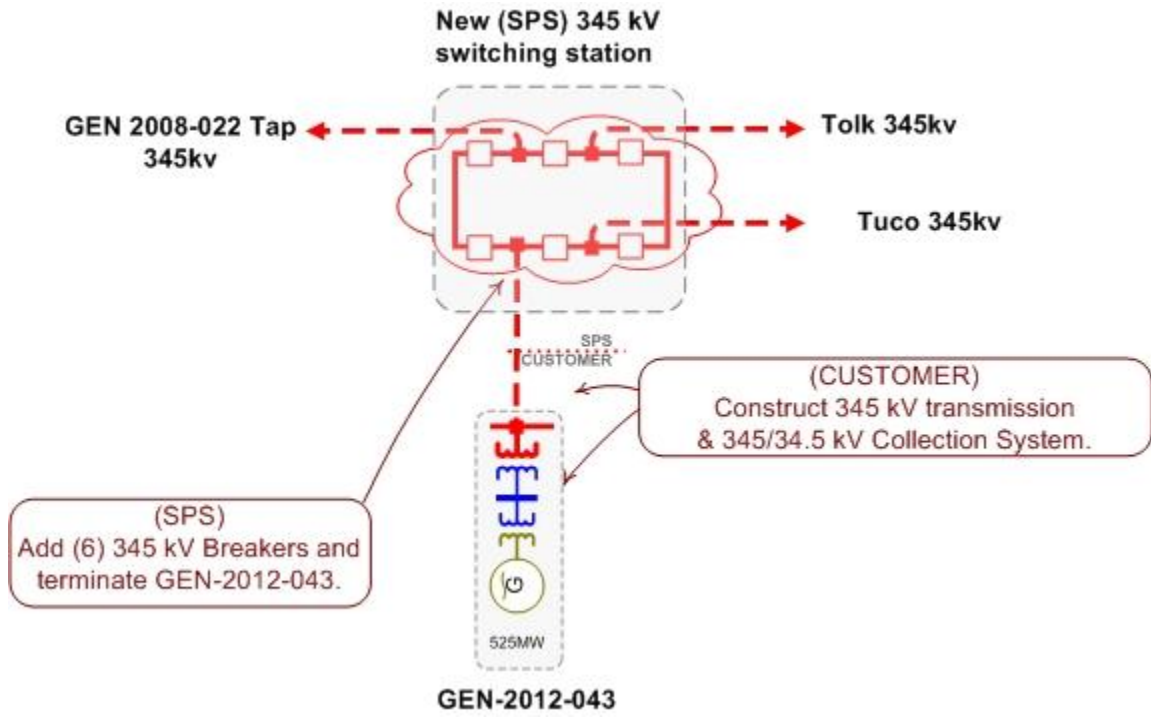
New (SPS) 345 kV switching station

GEN 2008-022 Tap 345kv

Tolk 345kv

Tuco 345kv

SPS
CUSTOMER

(CUSTOMER)
Construct 345 kV transmission & 345/34.5 kV Collection System.

(SPS)
Add (6) 345 kV Breakers and terminate GEN-2012-043.

525MW

GEN-2012-043